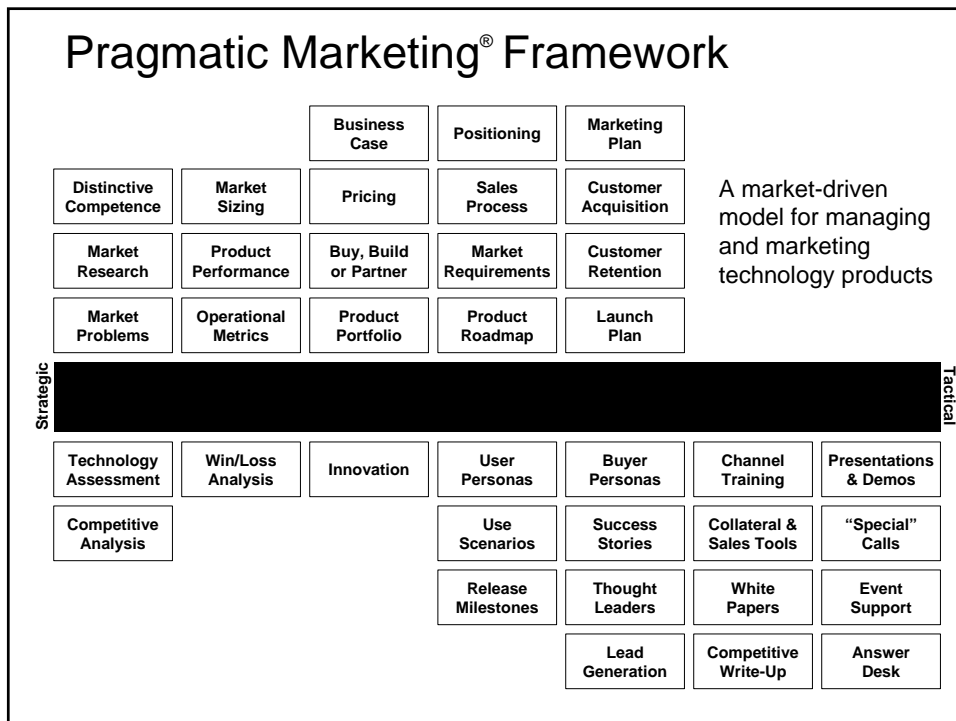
Pragmatic Marketing® Framework

Business Case

Positioning

Marketing Plan

Distinctive Competence

Market Sizing

Pricing

Sales Process

Customer Acquisition

A market-driven model for managing and marketing technology products

Market Research

Product Performance

Buy, Build or Partner

Market Requirements

Customer Retention

Market Problems

Operational Metrics

Product Portfolio

Product Roadmap

Launch Plan

Strategic

Tactical

Technology Assessment

Win/Loss Analysis

Innovation

User Personas

Buyer Personas

Channel Training

Presentations & Demos

Competitive Analysis

Use Scenarios

Success Stories

Collateral & Sales Tools

"Special" Calls

Release Milestones

Thought Leaders

White Papers

Event Support

Lead Generation

Competitive Write-Up

Answer Desk